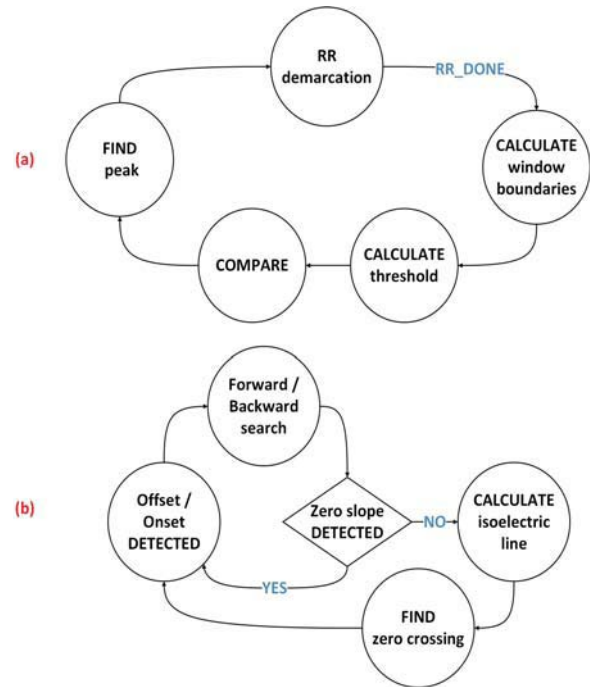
RR demarcation

RR_DONE

(a)

FIND peak

CALCULATE window boundaries

COMPARE

CALCULATE threshold

Forward / Backward search

(b)

Offset / Onset DETECTED

Zero slope DETECTED

NO

CALCULATE isoelectric line

YES

FIND zero crossing